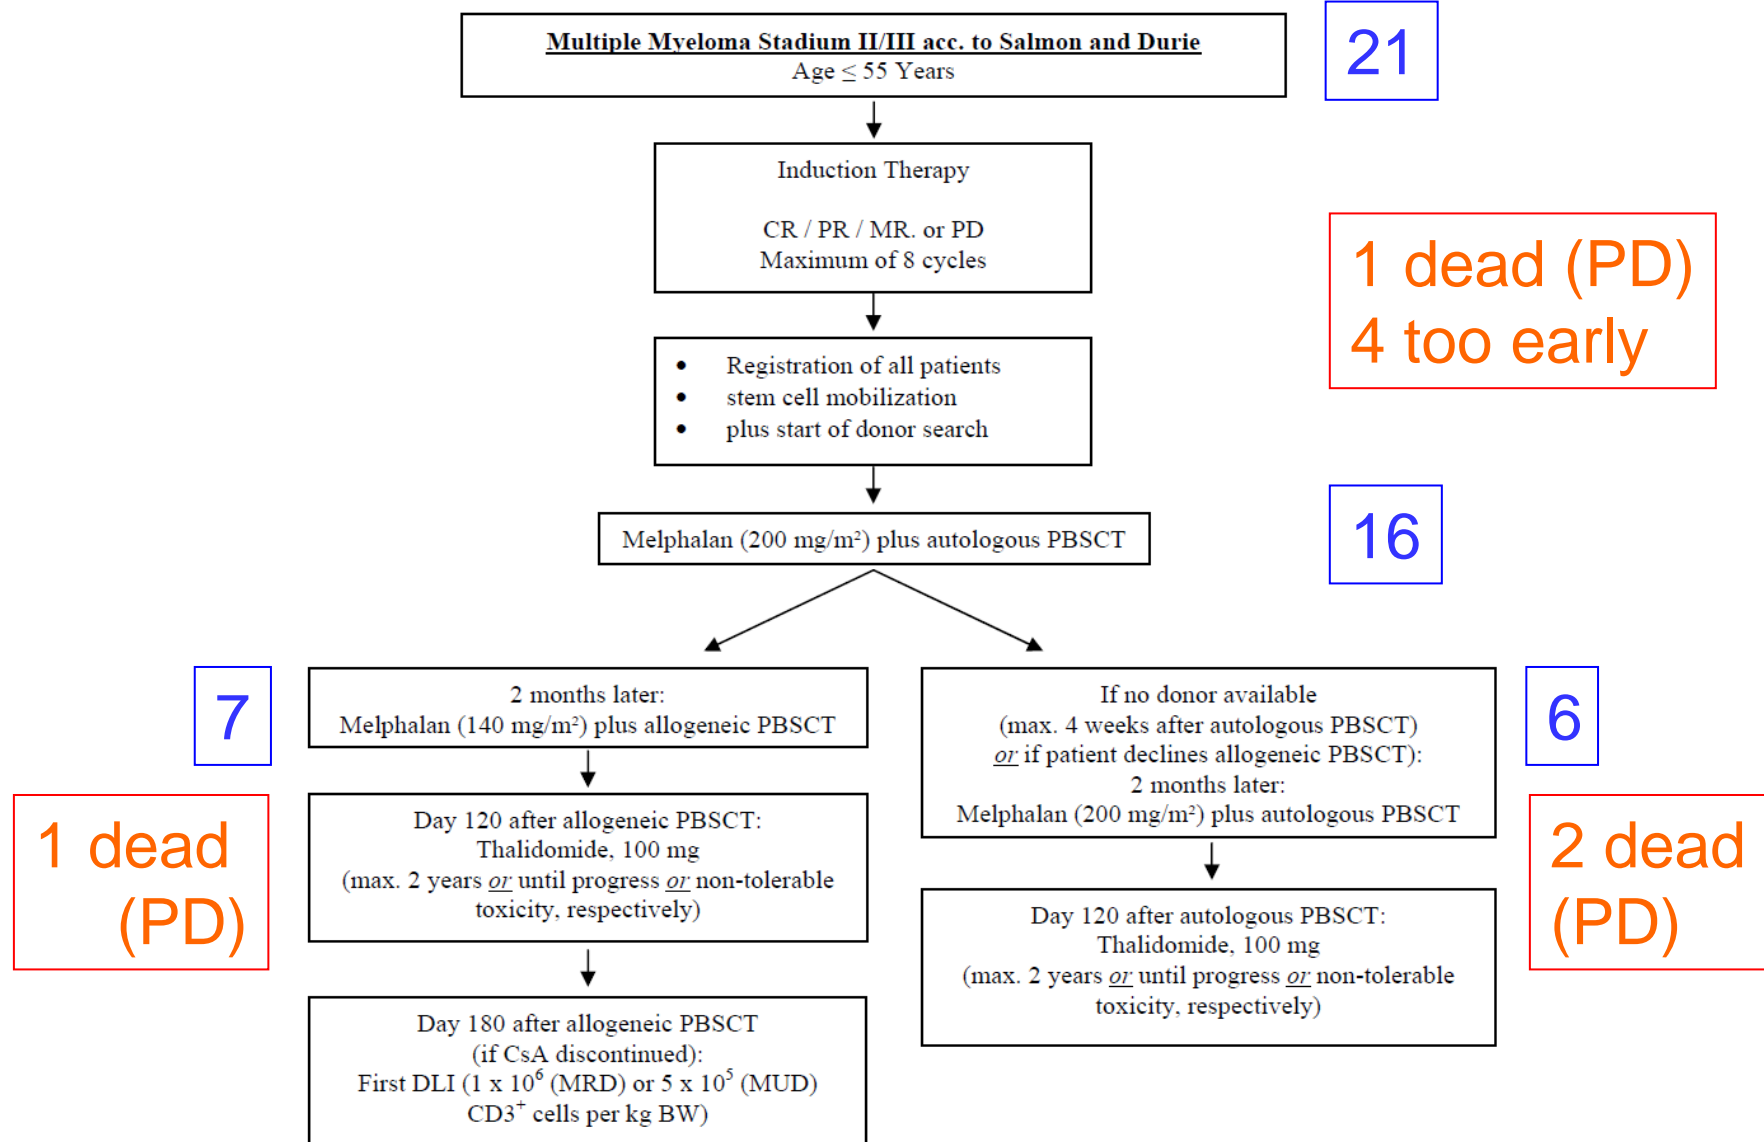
Multiple Myeloma Stadium II/III acc. to Salmon and Durie
Age $\leq$ 55 Years

21

Induction Therapy

CR / PR / MR. or PD
Maximum of 8 cycles

1 dead (PD)
4 too early

- Registration of all patients
- stem cell mobilization
- plus start of donor search

Melphalan (200 mg/m²) plus autologous PBSCT

16

7

2 months later:
Melphalan (140 mg/m²) plus allogeneic PBSCT

If no donor available
(max. 4 weeks after autologous PBSCT)
or if patient declines allogeneic PBSCT):
2 months later:
Melphalan (200 mg/m²) plus autologous PBSCT

6

1 dead (PD)

Day 120 after allogeneic PBSCT:
Thalidomide, 100 mg
(max. 2 years or until progress or non-tolerable toxicity, respectively)

Day 120 after autologous PBSCT:
Thalidomide, 100 mg
(max. 2 years or until progress or non-tolerable toxicity, respectively)

2 dead (PD)

Day 180 after allogeneic PBSCT
(if CsA discontinued):
First DLI (1 x $10^6$ (MRD) or 5 x $10^5$ (MUD)
$CD3^+$ cells per kg BW)